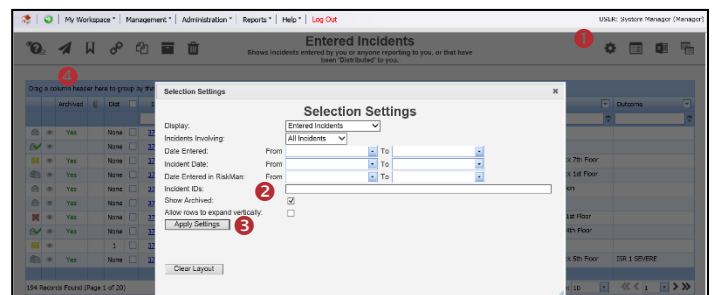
My Workspace | Management | Administration | Reports | Help | Log Out

USER: System Manager (Manager)

Entered Incidents
Shows incidents entered by you or anyone reporting to you, or that have been 'Distributed' to you.

1

4

Drag a column header here to group by th

Archived | Dist | Outcome

Yes | None
Yes | None
Yes | None
Yes | None
Yes | None
Yes | None
Yes | None
1
Yes | None

x 7th Floor
x 7th Floor
ion
1st Floor
4th Floor
x 5th Floor | ISR 1 SEVERE

194 Records Found (Page 1 of 20)

10

Selection Settings

Selection Settings

Display: Entered Incidents
Incidents Involving: All Incidents
Date Entered: From To
Incident Date: From To
Date Entered in RiskMan: From To
Incident IDs: 2
Show Archived:
Allow rows to expand vertically:
Apply Settings 3

Clear Layout